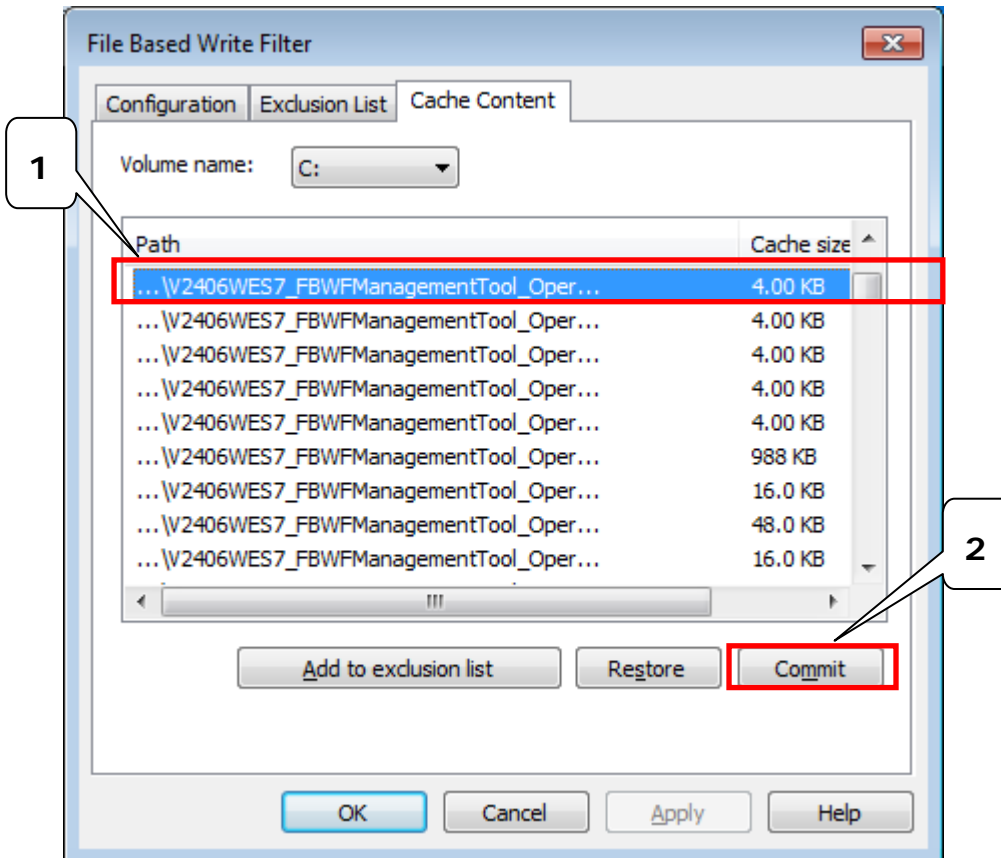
File Based Write Filter

Configuration | Exclusion List | Cache Content

Volume name: C:

1

| Path | Cache size |
|---|---|
| …\V2406WES7_FBWFManagementTool_Oper… | 4.00 KB |
| …\V2406WES7_FBWFManagementTool_Oper… | 4.00 KB |
| …\V2406WES7_FBWFManagementTool_Oper… | 4.00 KB |
| …\V2406WES7_FBWFManagementTool_Oper… | 4.00 KB |
| …\V2406WES7_FBWFManagementTool_Oper… | 4.00 KB |
| …\V2406WES7_FBWFManagementTool_Oper… | 988 KB |
| …\V2406WES7_FBWFManagementTool_Oper… | 16.0 KB |
| …\V2406WES7_FBWFManagementTool_Oper… | 48.0 KB |
| …\V2406WES7_FBWFManagementTool_Oper… | 16.0 KB |

2

Add to exclusion list | Restore | Commit

OK | Cancel | Apply | Help